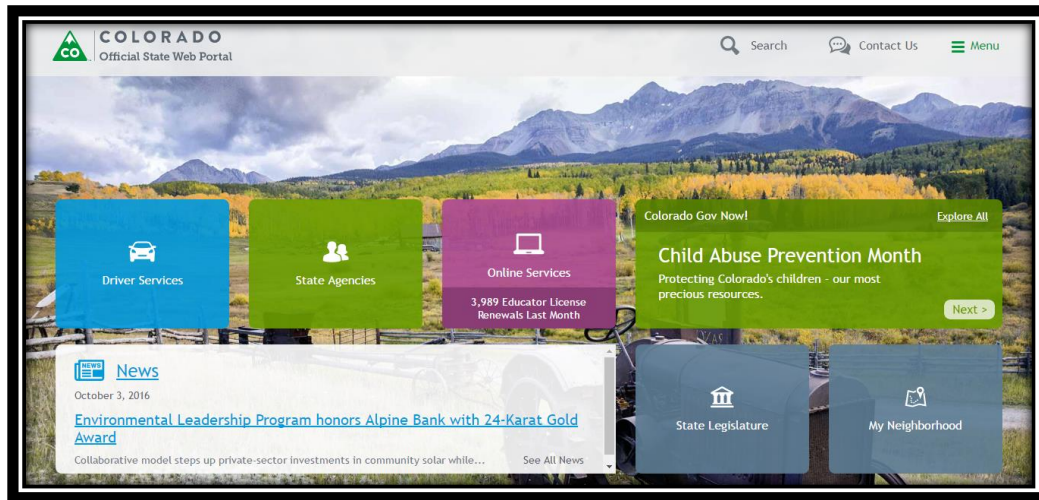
CO COLORADO
Official State Web Portal

Search
Contact Us
Menu

Driver Services

State Agencies

Online Services
3,989 Educator License Renewals Last Month

Colorado Gov Now!
Explore All
Child Abuse Prevention Month
Protecting Colorado's children - our most precious resources.
Next >

NEWS
News
October 3, 2016
Environmental Leadership Program honors Alpine Bank with 24-Karat Gold Award
Collaborative model steps up private-sector investments in community solar while...
See All News

State Legislature

My Neighborhood